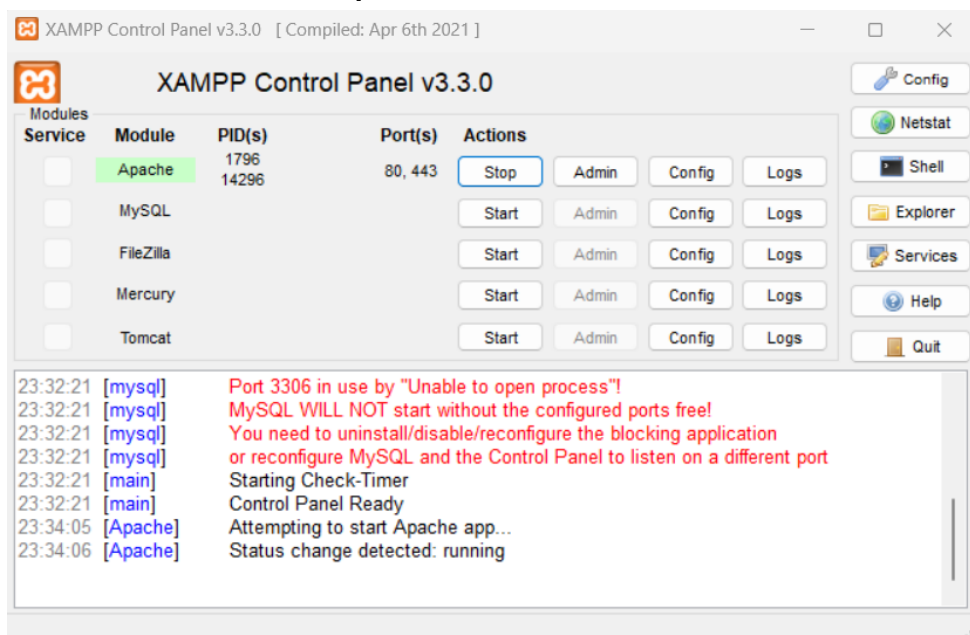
XAMPP Control Panel v3.3.0 [ Compiled: Apr 6th 2021 ]

XAMPP Control Panel v3.3.0

Modules

| Service | Module | PID(s) | Port(s) | Actions | | | |
|---|---|---|---|---|---|---|---|
| | Apache | 1796 14296 | 80, 443 | Stop | Admin | Config | Logs |
| | MySQL | | | Start | Admin | Config | Logs |
| | FileZilla | | | Start | Admin | Config | Logs |
| | Mercury | | | Start | Admin | Config | Logs |
| | Tomcat | | | Start | Admin | Config | Logs |

Config
Netstat
Shell
Explorer
Services
Help
Quit

23:32:21 [mysql] Port 3306 in use by "Unable to open process"!
23:32:21 [mysql] MySQL WILL NOT start without the configured ports free!
23:32:21 [mysql] You need to uninstall/disable/reconfigure the blocking application
23:32:21 [mysql] or reconfigure MySQL and the Control Panel to listen on a different port
23:32:21 [main] Starting Check-Timer
23:32:21 [main] Control Panel Ready
23:34:05 [Apache] Attempting to start Apache app...
23:34:06 [Apache] Status change detected: running